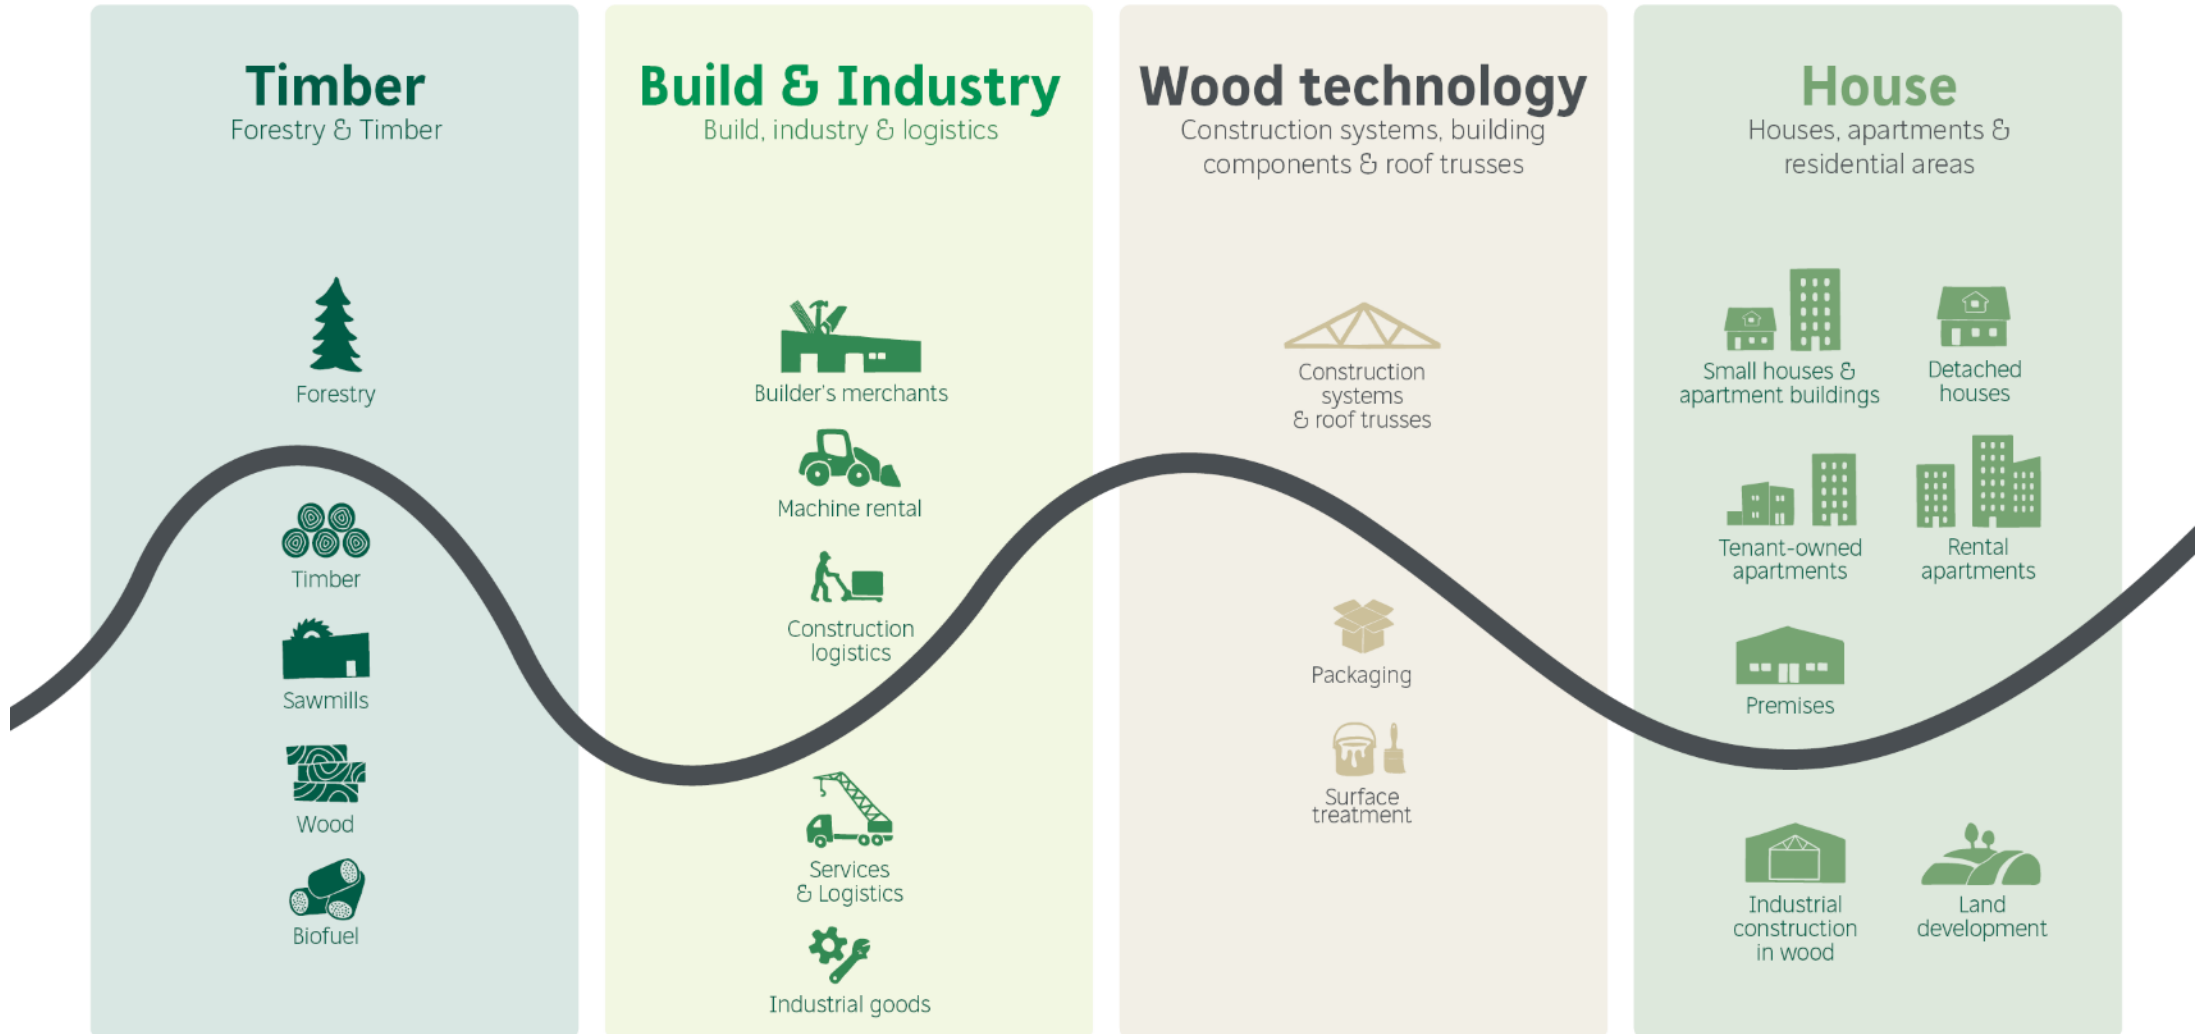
Timber
Forestry & Timber

Forestry

Timber

Sawmills

Wood

Biofuel

Build & Industry
Build, industry & logistics

Builder's merchants

Machine rental

Construction logistics

Services & Logistics

Industrial goods

Wood technology
Construction systems, building components & roof trusses

Construction systems & roof trusses

Packaging

Surface treatment

House
Houses, apartments & residential areas

Small houses & apartment buildings

Detached houses

Tenant-owned apartments

Rental apartments

Premises

Industrial construction in wood

Land development